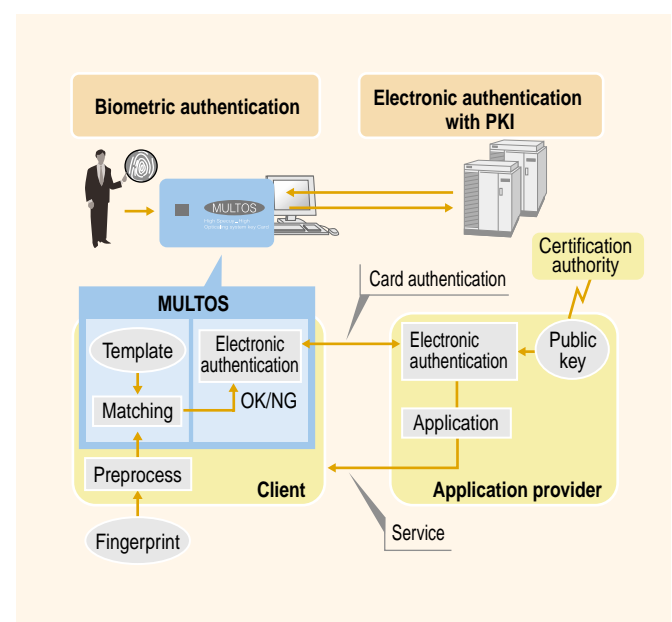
Biometric authentication

Electronic authentication with PKI

MULTOS
High Security High Operating system key Card

Card authentication

Certification authority

MULTOS

Template

Matching

Electronic authentication

OK/NG

Preprocess

Client

Fingerprint

Electronic authentication

Public key

Application

Application provider

Service